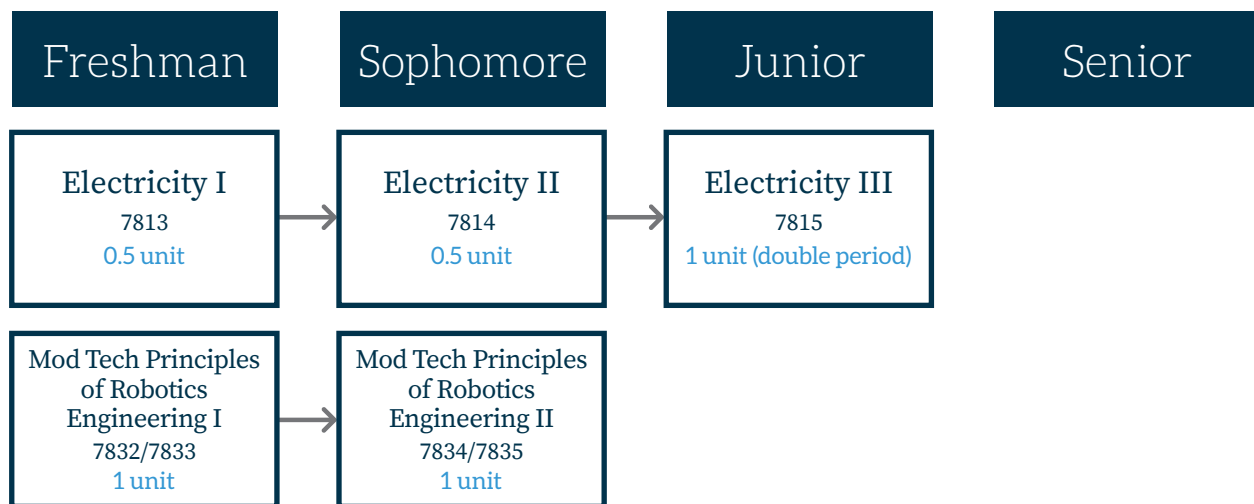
Freshman

Sophomore

Junior

Senior

Electricity I
7813
0.5 unit

Electricity II
7814
0.5 unit

Electricity III
7815
1 unit (double period)

Mod Tech Principles of Robotics Engineering I
7832/7833
1 unit

Mod Tech Principles of Robotics Engineering II
7834/7835
1 unit